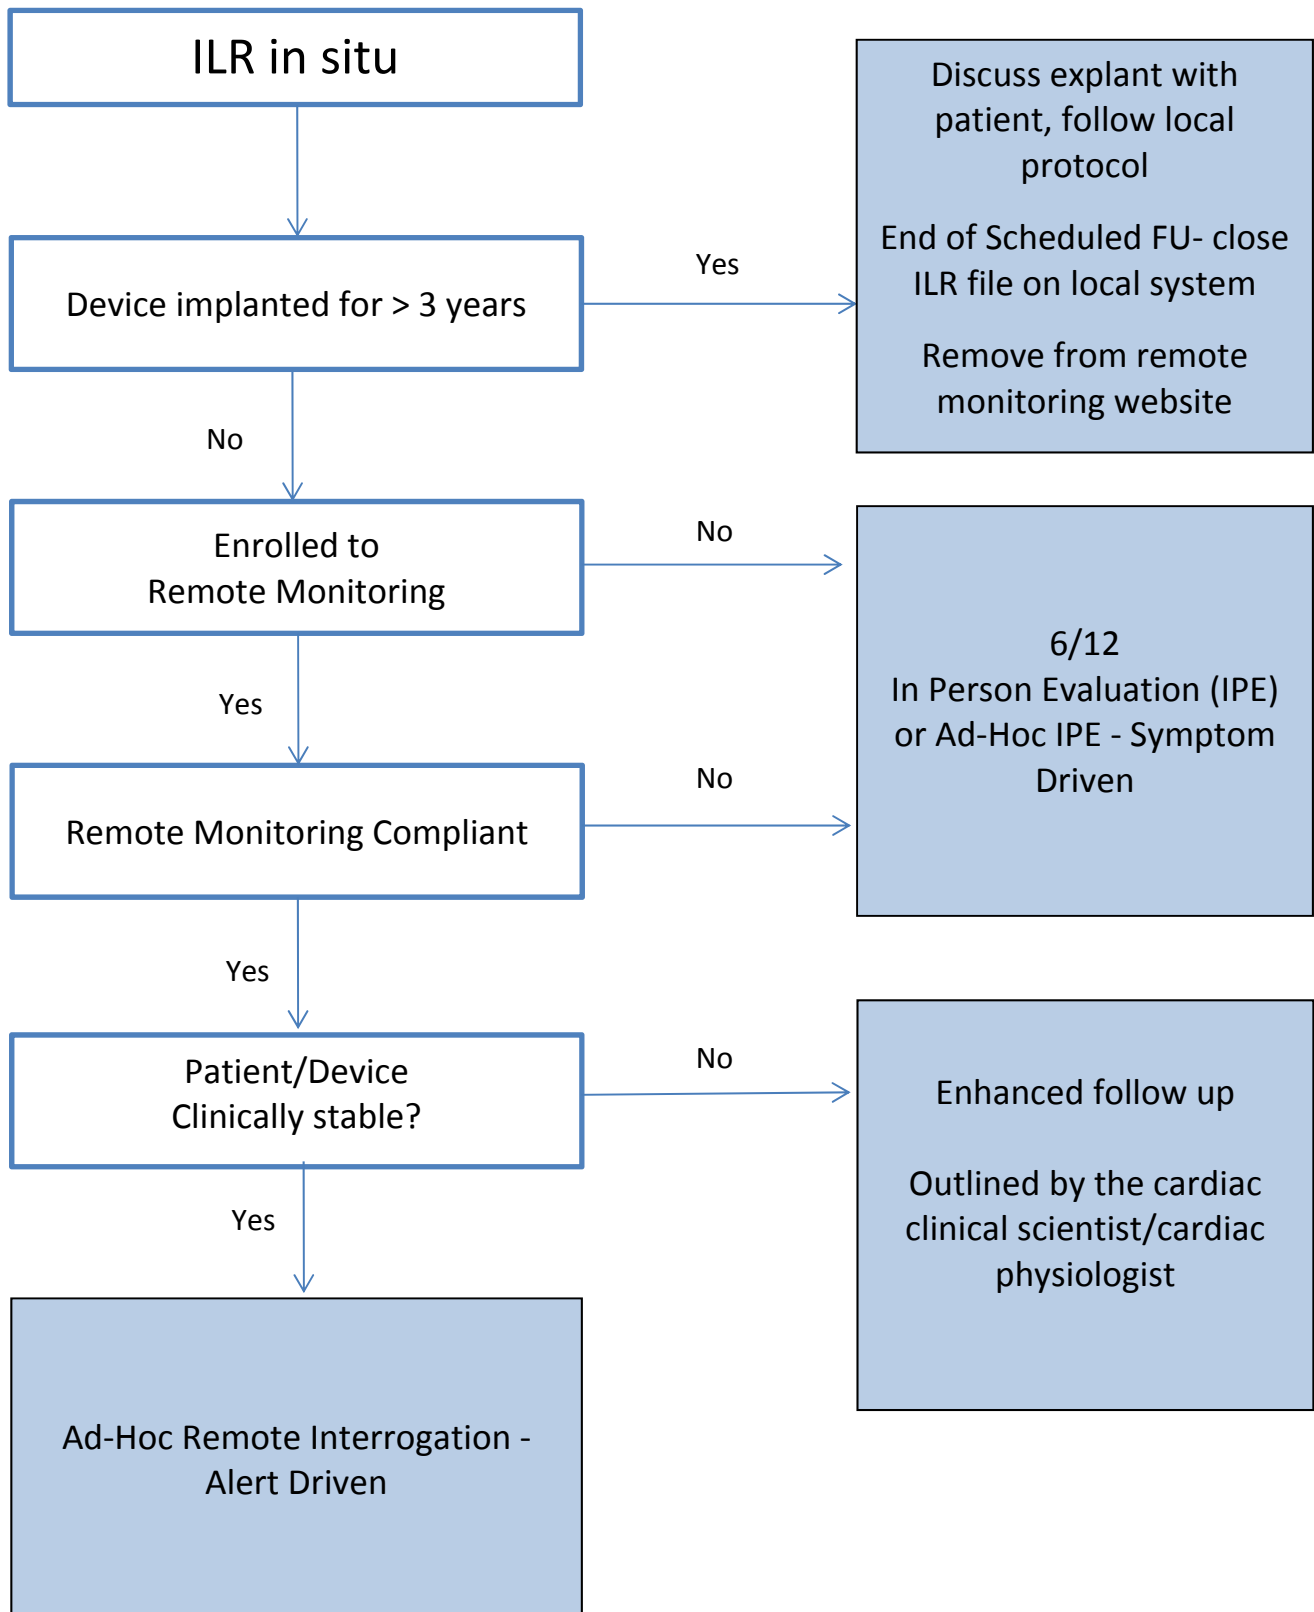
ILR in situ

Device implanted for > 3 years

Yes

Discuss explant with patient, follow local protocol

End of Scheduled FU- close ILR file on local system

Remove from remote monitoring website

No

Enrolled to Remote Monitoring

No

6/12
In Person Evaluation (IPE) or Ad-Hoc IPE - Symptom Driven

Yes

Remote Monitoring Compliant

No

Yes

Patient/Device Clinically stable?

No

Enhanced follow up

Outlined by the cardiac clinical scientist/cardiac physiologist

Yes

Ad-Hoc Remote Interrogation - Alert Driven